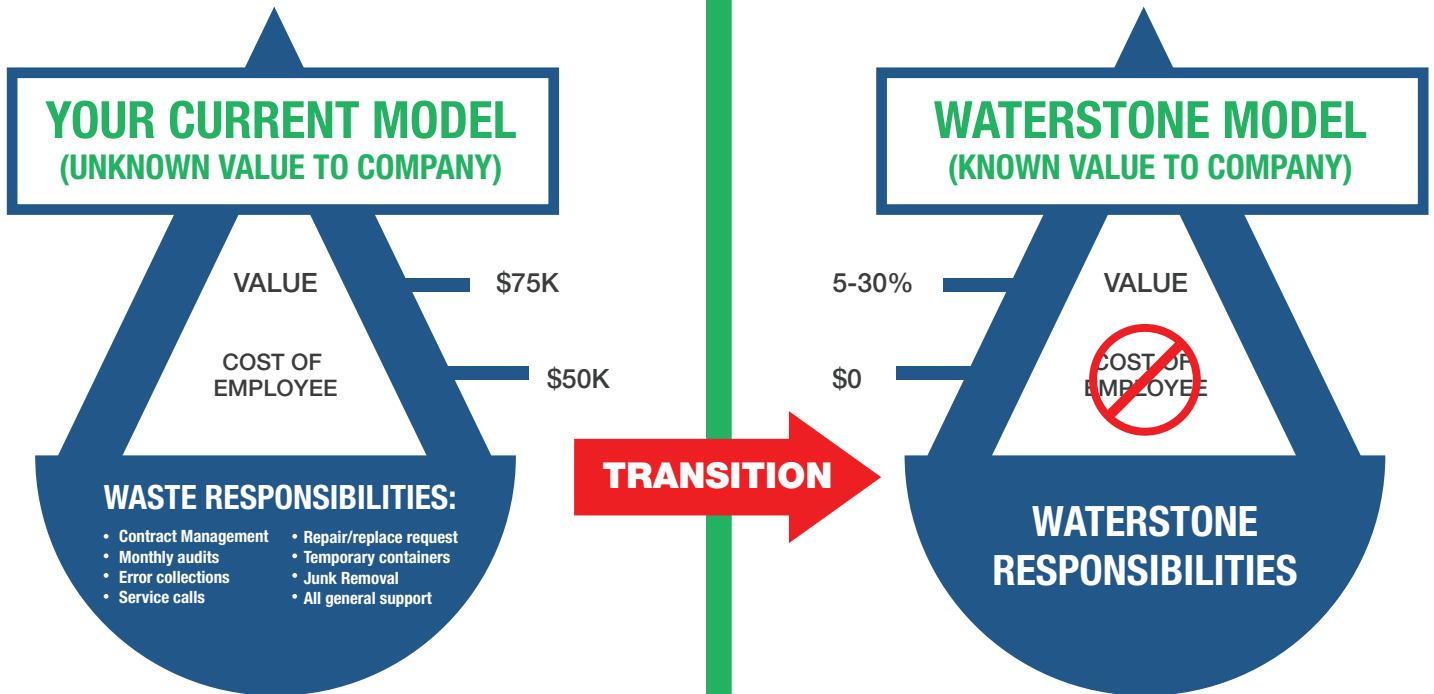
YOUR CURRENT MODEL
(UNKNOWN VALUE TO COMPANY)

VALUE

$75K

COST OF EMPLOYEE

$50K

WASTE RESPONSIBILITIES:

- Contract Management
- Monthly audits
- Error collections
- Service calls

- Repair/replace request
- Temporary containers
- Junk Removal
- All general support

TRANSITION

WATERSTONE MODEL
(KNOWN VALUE TO COMPANY)

5-30%

VALUE

$0

COST OF EMPLOYEE

WATERSTONE RESPONSIBILITIES